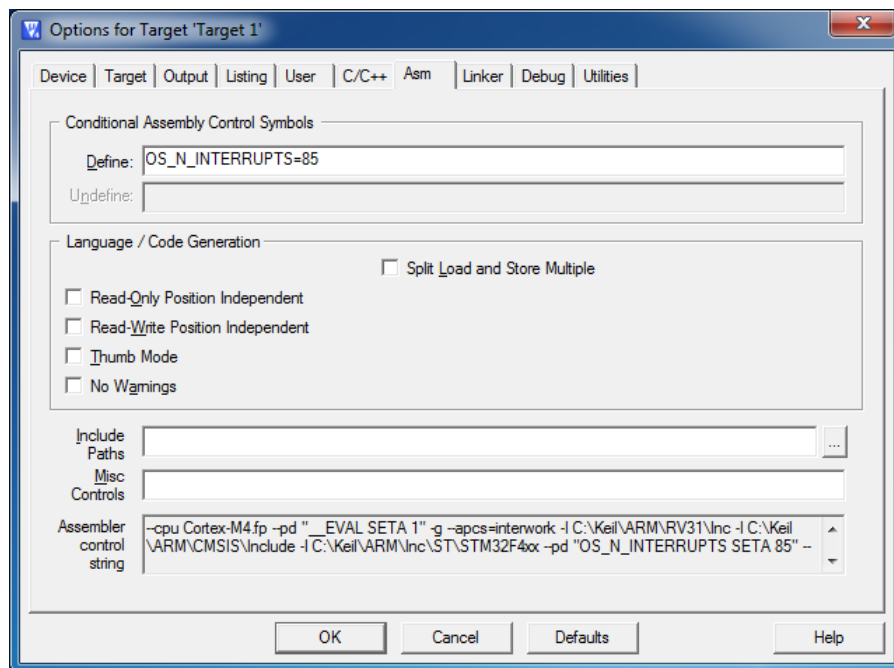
Options for Target 'Target 1'

Device | Target | Output | Listing | User | C/C++ | Asm | Linker | Debug | Utilities

Conditional Assembly Control Symbols

Define: OS_N_INTERRUPTS=85

Undefine:

Language / Code Generation

Split Load and Store Multiple

Read-Only Position Independent

Read-Write Position Independent

Thumb Mode

No Warnings

Include Paths

...

Misc Controls

Assembler control string

--cpu Cortex-M4.fp --pd "__EVAL SETA 1" -g --apcs=interwork -I C:\Keil\ARM\RV31\Inc -I C:\Keil \ARM\CMSIS\Include -I C:\Keil\ARM\Inc\ST\STM32F4xx --pd "OS_N_INTERRUPTS SETA 85" --

OK

Cancel

Defaults

Help